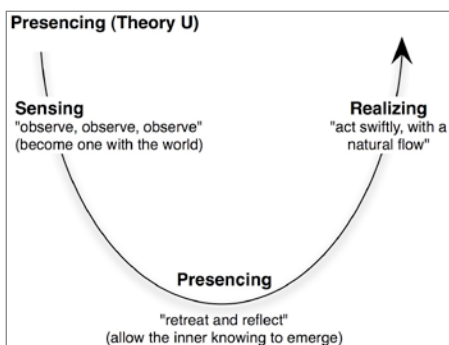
Presencing (Theory U)

Sensing
"observe, observe, observe"
(become one with the world)

Realizing
"act swiftly, with a natural flow"

Presencing
"retreat and reflect"
(allow the inner knowing to emerge)